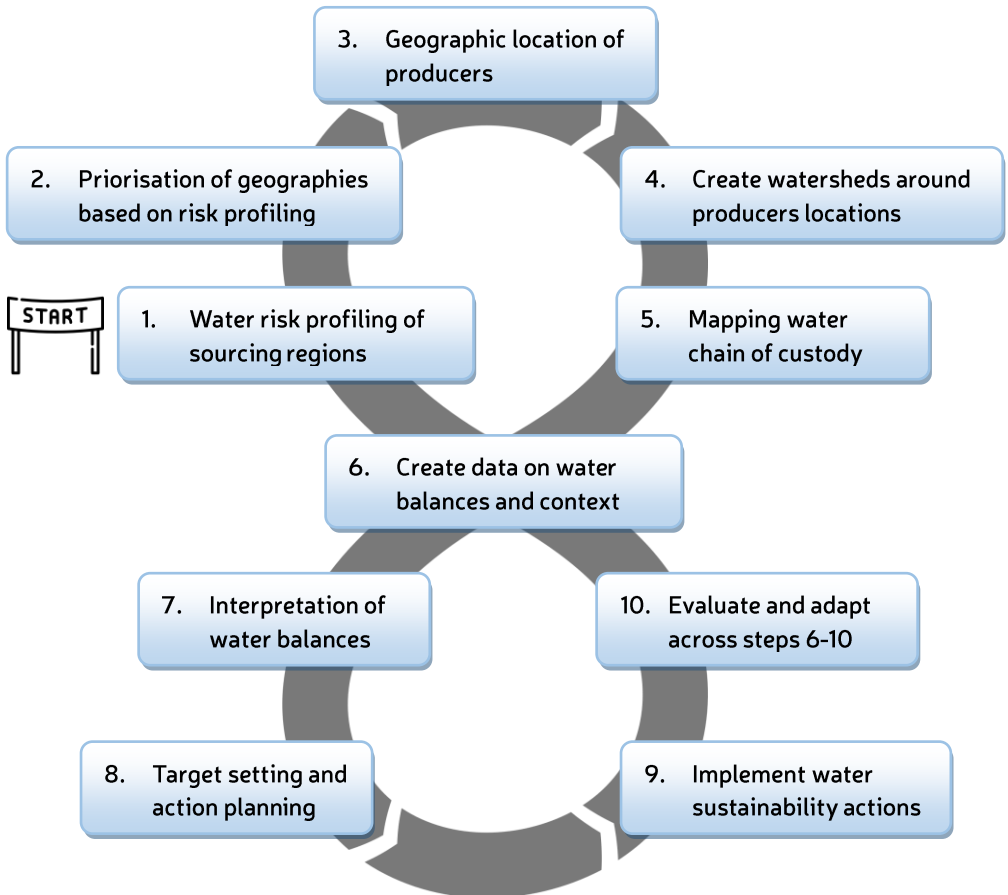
START

1. Water risk profiling of sourcing regions

2. Priorisation of geographies based on risk profiling

3. Geographic location of producers

4. Create watersheds around producers locations

5. Mapping water chain of custody

6. Create data on water balances and context

7. Interpretation of water balances

8. Target setting and action planning

9. Implement water sustainability actions

10. Evaluate and adapt across steps 6-10